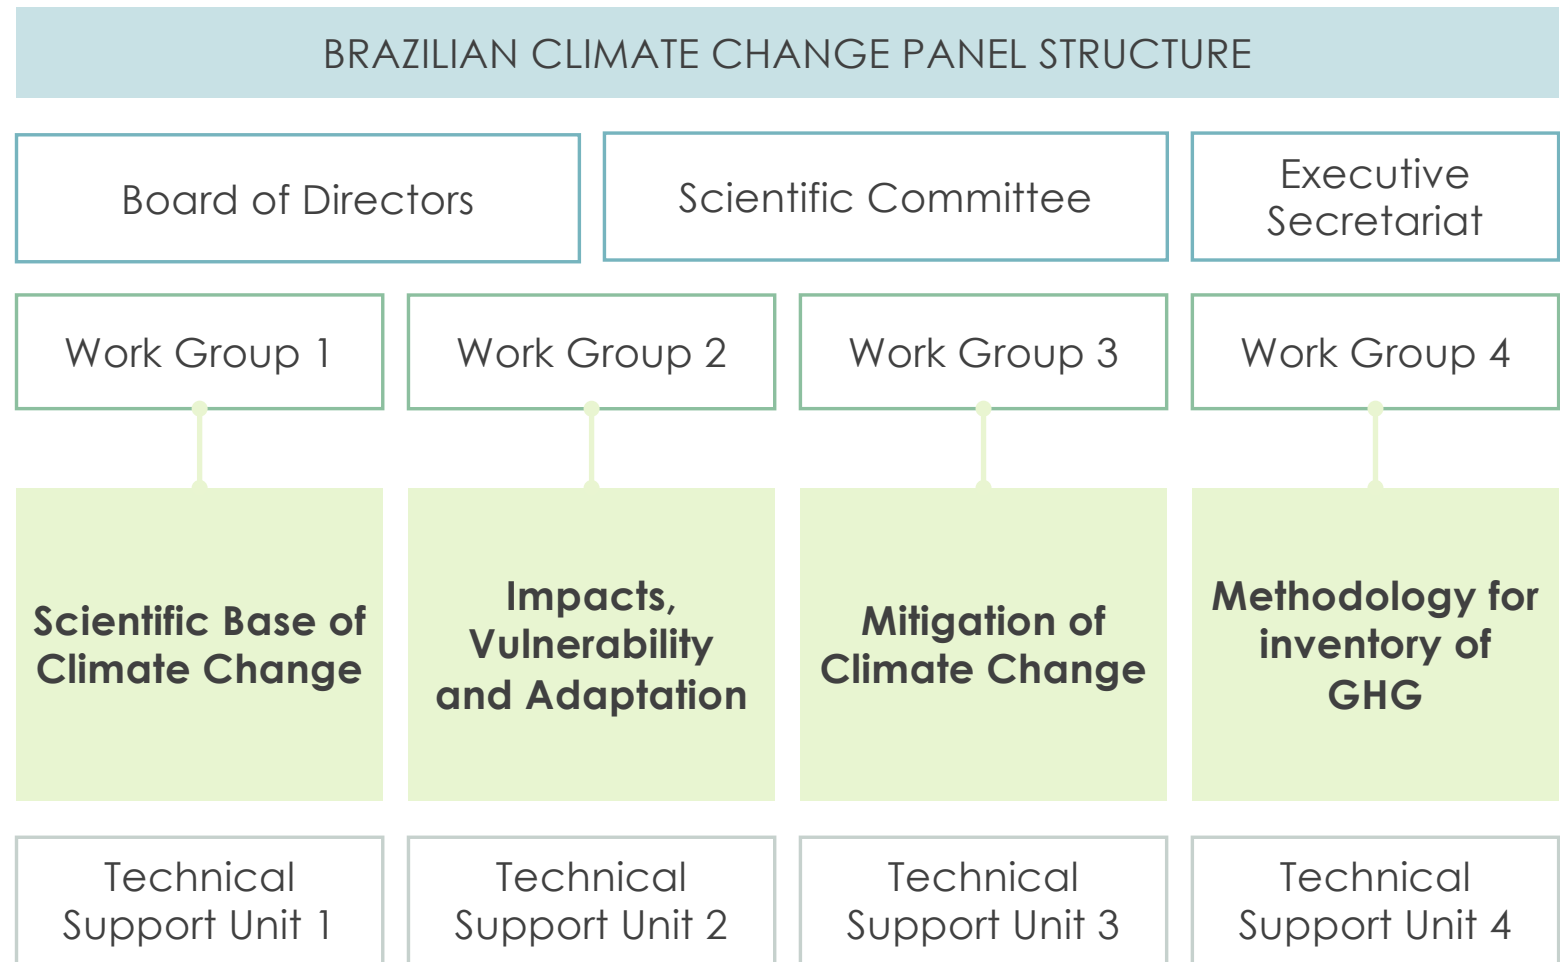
BRAZILIAN CLIMATE CHANGE PANEL STRUCTURE

Board of Directors

Scientific Committee

Executive Secretariat

Work Group 1

Work Group 2

Work Group 3

Work Group 4

Scientific Base of Climate Change

Impacts, Vulnerability and Adaptation

Mitigation of Climate Change

Methodology for inventory of GHG

Technical Support Unit 1

Technical Support Unit 2

Technical Support Unit 3

Technical Support Unit 4